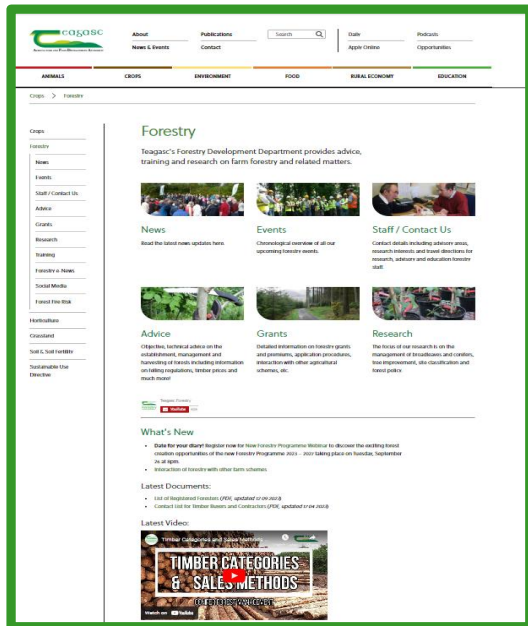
Teagasc
Agriculture and Food Development Authority

About
News & Events
Publications
Contact
Search
Daile
Apple Online
Podcasts
Opportunities

ANIMALS
CROPS
ENVIRONMENT
FOOD
RURAL ECONOMY
EDUCATION

Crops > Forestry

Crops
Forestry
News
Events
Staff / Contact Us
Advice
Grants
Research
Training
Forestry e-News
Social Media
Forest Fire Risk
Horticulture
Grassland
Soil & Soil Fertility
Sustainable Use Directive

Forestry

Teagasc's Forestry Development Department provides advice, training and research on farm forestry and related matters.

News
Read the latest news updates here.

Events
Chronological overview of all our upcoming forestry events.

Staff / Contact Us
Contact details including advisory areas, research interests and travel directions for research, advisory and education forestry staff.

Advice
Objective, technical advice on the establishment, management and harvesting of forests including information on felling regulations, timber prices and much more!

Grants
Detailed information on forestry grants and premiums, application procedures, interaction with other agricultural schemes, etc.

Research
The focus of our research is on the management of broadleaves and conifers, tree improvement, site classification and forest policy.

Teagasc Forestry
YouTube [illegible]

What's New
Date for your diary! Register now for New Forestry Programme Webinar to discover the exciting forest creation opportunities of the new Forestry Programme 2023 – 2027 taking place on Tuesday, September 26 at 8pm.
Interaction of forestry with other farm schemes

Latest Documents:
List of Registered Foresters (PDF, updated 07.09.2023)
Contact List for Timber Buyers and Contractors (PDF, updated 07.04.2023)

Latest Video:
Timber Categories and Sales Methods
TIMBER CATEGORIES & SALES METHODS
Watch on YouTube